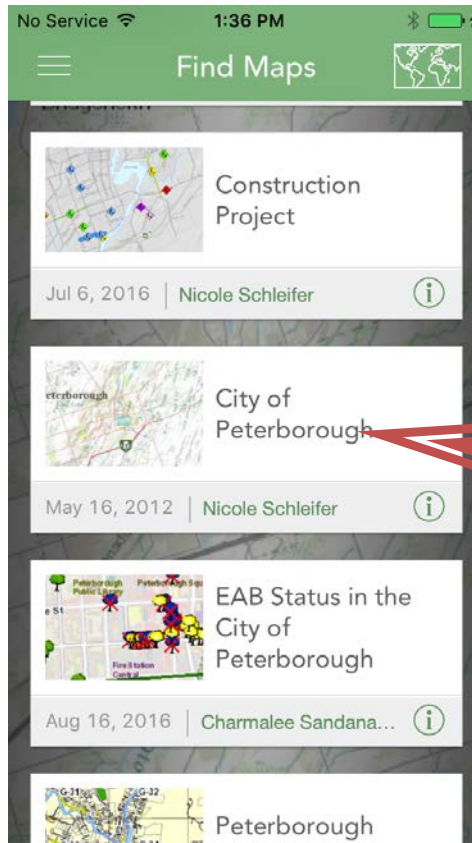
No Service 1:36 PM

Find Maps

Construction Project

Jul 6, 2016 | Nicole Schleifer

City of Peterborough

May 16, 2012 | Nicole Schleifer

EAB Status in the City of Peterborough

Aug 16, 2016 | Charmalee Sandana...

Peterborough